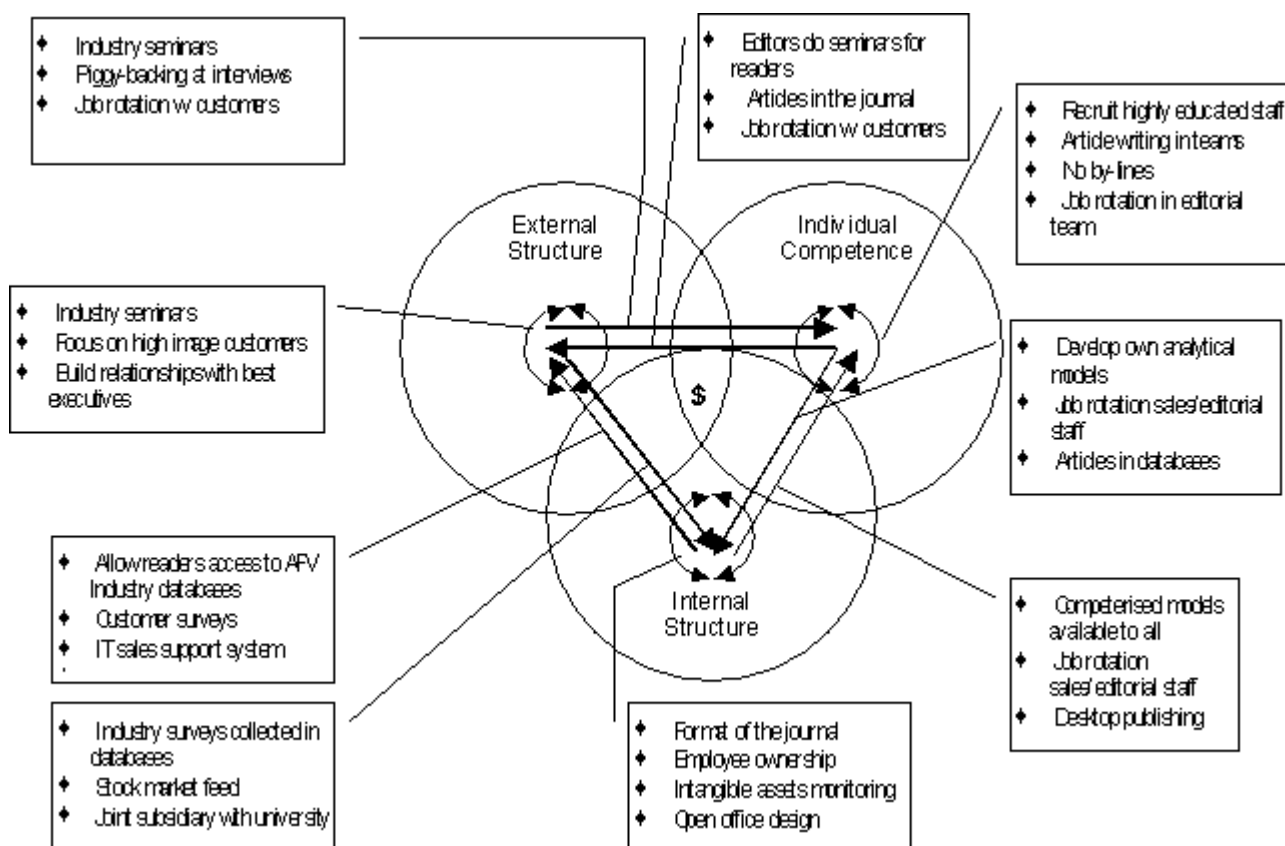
♦ Industry seminars
♦ Piggy-backing at interviews
♦ Job rotation w customers

♦ Editors do seminars for readers
♦ Articles in the journal
♦ Job rotation w customers

♦ Recruit highly educated staff
♦ Article writing in teams
♦ No by-lines
♦ Job rotation in editorial team

External Structure

Individual Competence

♦ Industry seminars
♦ Focus on high image customers
♦ Build relationships with best executives

$

♦ Develop own analytical models
♦ Job rotation sales/editorial staff
♦ Articles in databases

♦ Allow readers access to AFV Industry databases
♦ Customer surveys
♦ IT sales support system

Internal Structure

♦ Competerised models available to all
♦ Job rotation sales/editorial staff
♦ Desktop publishing

♦ Industry surveys collected in databases
♦ Stock market feed
♦ Joint subsidiary with university

♦ Format of the journal
♦ Employee ownership
♦ Intangible assets monitoring
♦ Open office design